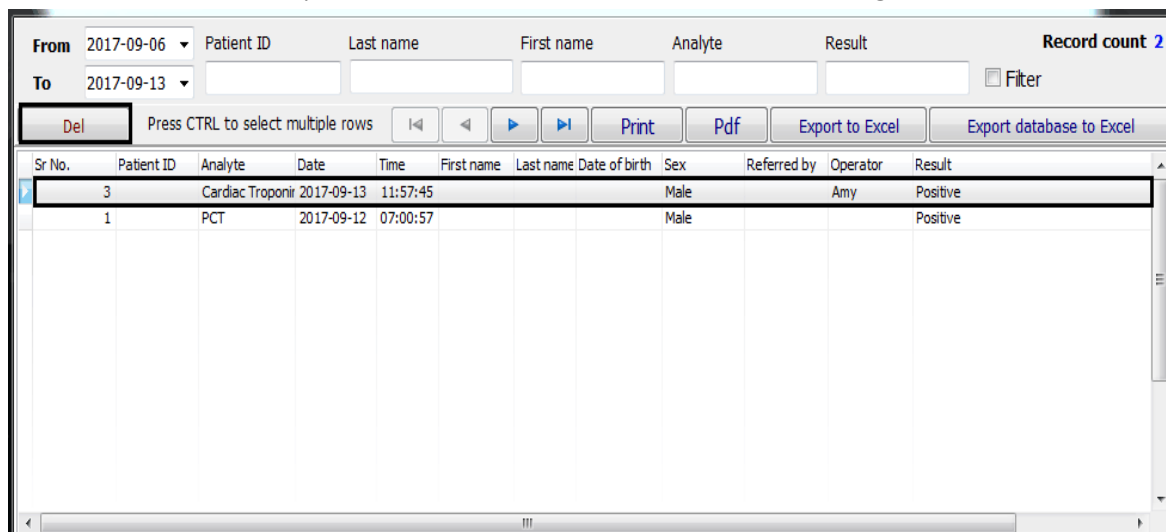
From 2017-09-06 ▾ Patient ID Last name First name Analyte Result Record count 2
To 2017-09-13 ▾ Filter

Del Press CTRL to select multiple rows Print Pdf Export to Excel Export database to Excel

| Sr No. | Patient ID | Analyte | Date | Time | First name | Last name | Date of birth | Sex | Referred by | Operator | Result |
|---|---|---|---|---|---|---|---|---|---|---|---|
| 3 | | Cardiac Troponi | 2017-09-13 | 11:57:45 | | | | Male | | Amy | Positive |
| 1 | | PCT | 2017-09-12 | 07:00:57 | | | | Male | | | Positive |